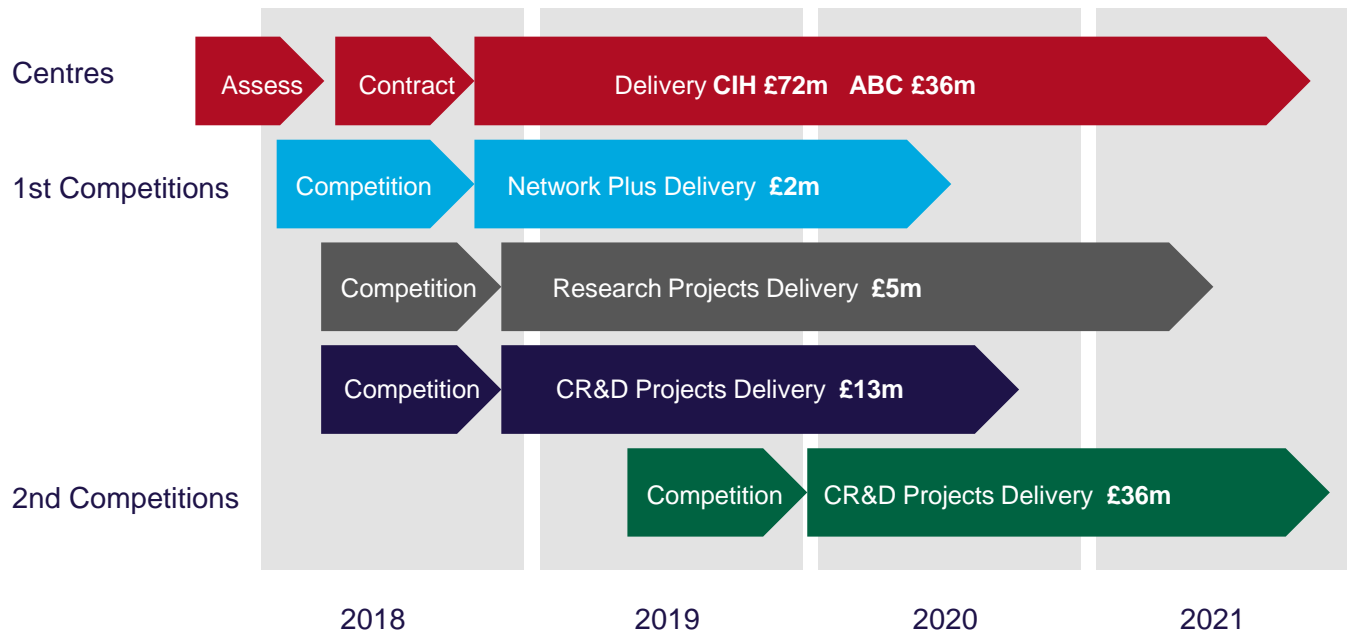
Centres

Assess

Contract

Delivery **CIH £72m ABC £36m**

1st Competitions

Competition

Network Plus Delivery **£2m**

Competition

Research Projects Delivery **£5m**

Competition

CR&D Projects Delivery **£13m**

2nd Competitions

Competition

CR&D Projects Delivery **£36m**

2018

2019

2020

2021